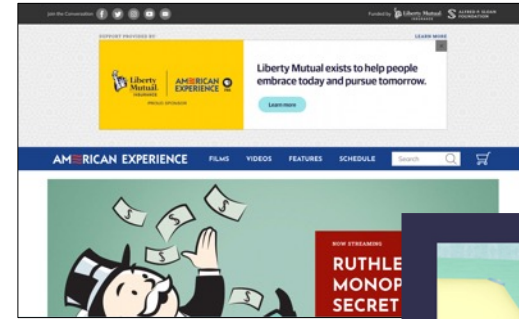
Join the Conversation

Funded by Liberty Mutual INSURANCE  ALFRED P. SLOAN FOUNDATION

SUPPORT PROVIDED BY

LEARN MORE

Liberty Mutual INSURANCE | AMERICAN EXPERIENCE

PROUD SPONSOR

Liberty Mutual exists to help people embrace today and pursue tomorrow.

Learn more

AMERICAN EXPERIENCE FILMS VIDEOS FEATURES SCHEDULE Search

NOW STREAMING

RUTHLE
MONOP
SECRET